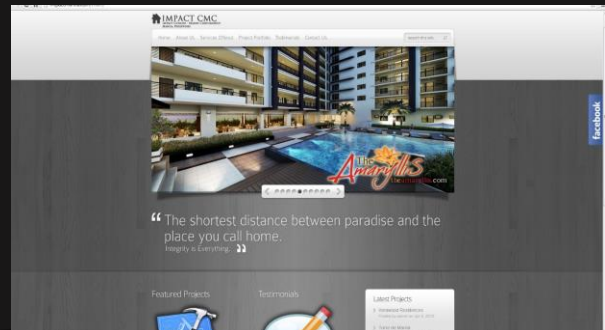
IMPACT CMC

Home About Us Services Offered Project Portfolio Testimonials Contact Us

The Amaryllis

“ The shortest distance between paradise and the place you call home.
Integrity is Everything... ”

facebook

Featured Projects

Testimonials

Latest Projects

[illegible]

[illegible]